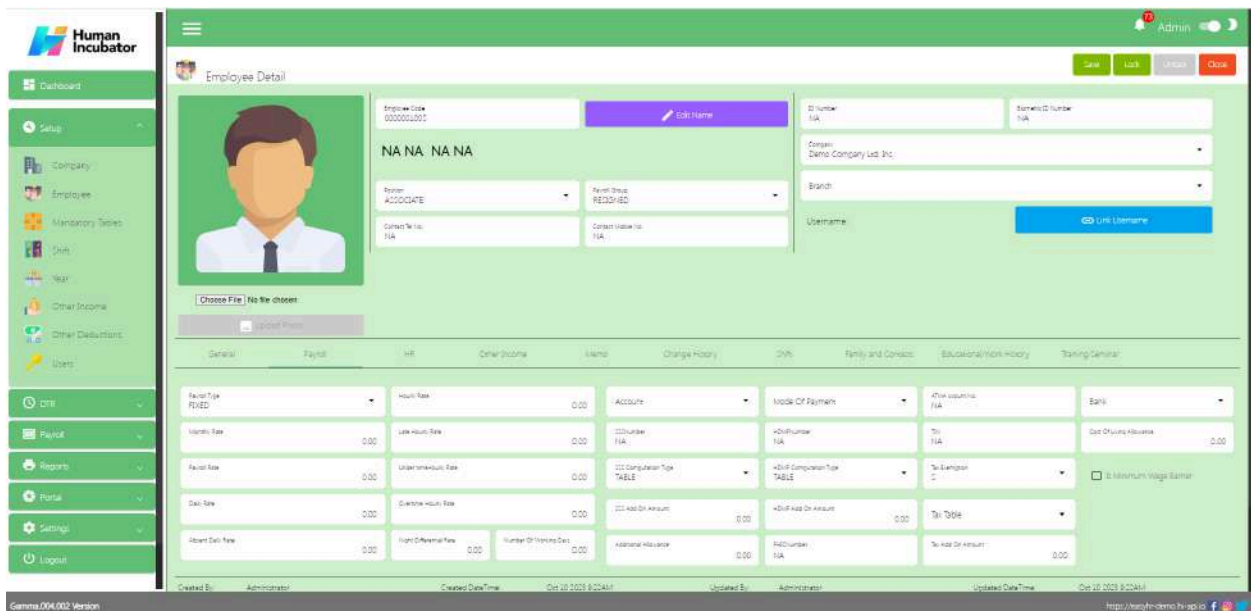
Human Incubator

Dashboard
Setup
Company
Employee
Mandatory Tables
Shift
Year
Other Income
Other Deductions
Users
DTR
Payroll
Reports
Portal
Settings
Logout

Admin

Employee Detail

Save Lock Unlock Close

Employee Code
0000001005
Edit Name
NA NA NA NA
Position
ASSOCIATE
Payroll Group
RESIGNED
Contact Tel No.
NA
Contact Mobile No.
NA

ID Number
NA
Biometric ID Number
NA
Company
Demo Company Ltd. Inc.
Branch
Username
Link Username

Choose File No file chosen
Upload Photo

General Payroll HR Other Income Memo Change History Shift Family and Contacts Educational/Work History Training/Seminar

Payroll Type
FIXED
Hourly Rate
0.00
Account
Mode Of Payment
ATM Account No.
NA
Bank
Monthly Rate
0.00
Late Hourly Rate
0.00
SSS Number
NA
HDMF Number
NA
TIN
NA
Cost Of Living Allowance
0.00
Payroll Rate
0.00
Undertime Hourly Rate
0.00
SSS Computation Type
TABLE
HDMF Computation Type
TABLE
Tax Exemption
Z
Is Minimum Wage Earner
Daily Rate
0.00
Overtime Hourly Rate
0.00
SSS Add On Amount
0.00
HDMF Add On Amount
0.00
Tax Table
Absent Daily Rate
0.00
Night Differential Rate
0.00
Number Of Working Days
0.00
Additional Allowance
0.00
PHIC Number
NA
Tax Add On Amount
0.00

Created By: Administrator Created DateTime: Oct 10 2023 9:20AM Updated By: Administrator Updated DateTime: Oct 10 2023 9:20AM

Gamma.004.002 Version
https://easyhr-demo.hi-ap.io